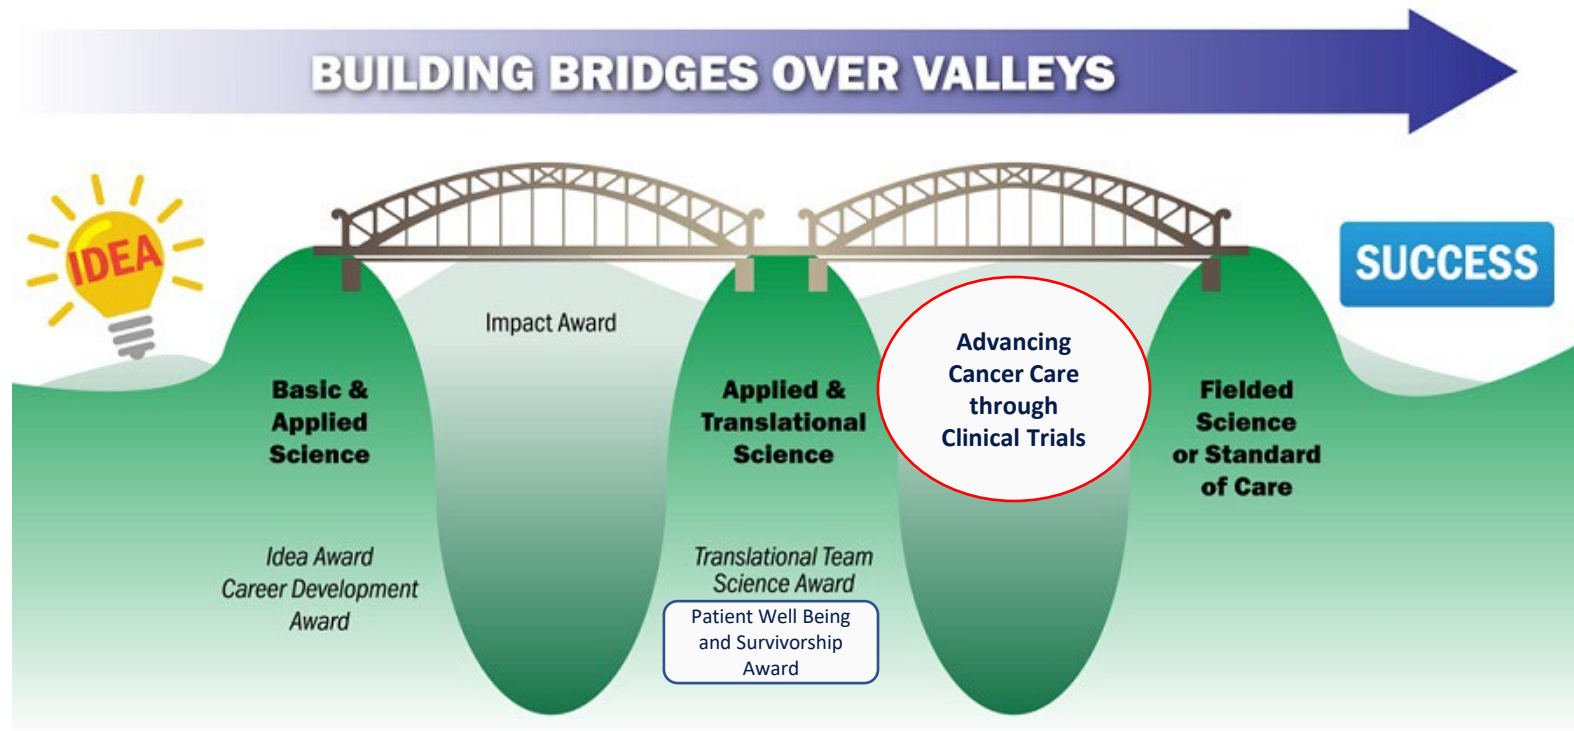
BUILDING BRIDGES OVER VALLEYS

IDEA

SUCCESS

Impact Award

Basic & Applied Science

Idea Award
Career Development Award

Applied & Translational Science

Translational Team Science Award

Patient Well Being and Survivorship Award

Advancing Cancer Care through Clinical Trials

Fielded Science or Standard of Care